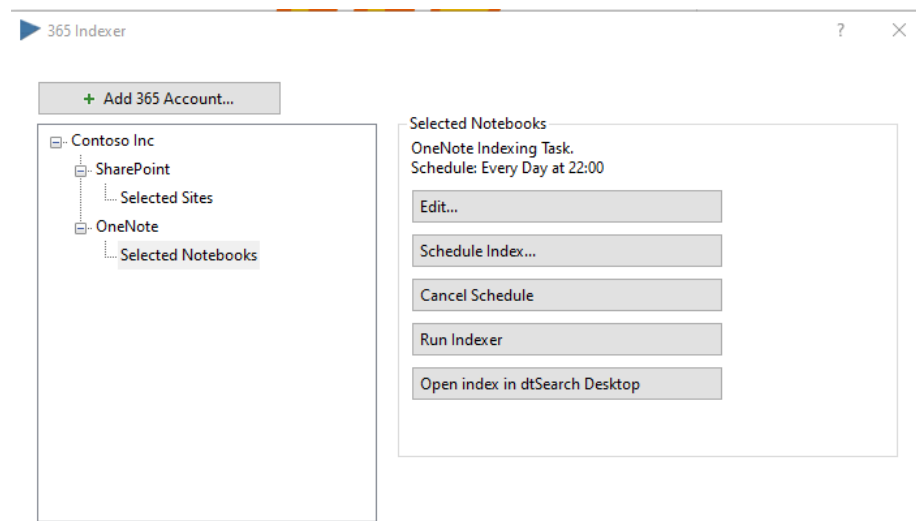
365 Indexer

?

X

+ Add 365 Account...

Contoso Inc
SharePoint
Selected Sites
OneNote
Selected Notebooks

Selected Notebooks

OneNote Indexing Task.
Schedule: Every Day at 22:00

Edit...

Schedule Index...

Cancel Schedule

Run Indexer

Open index in dtSearch Desktop